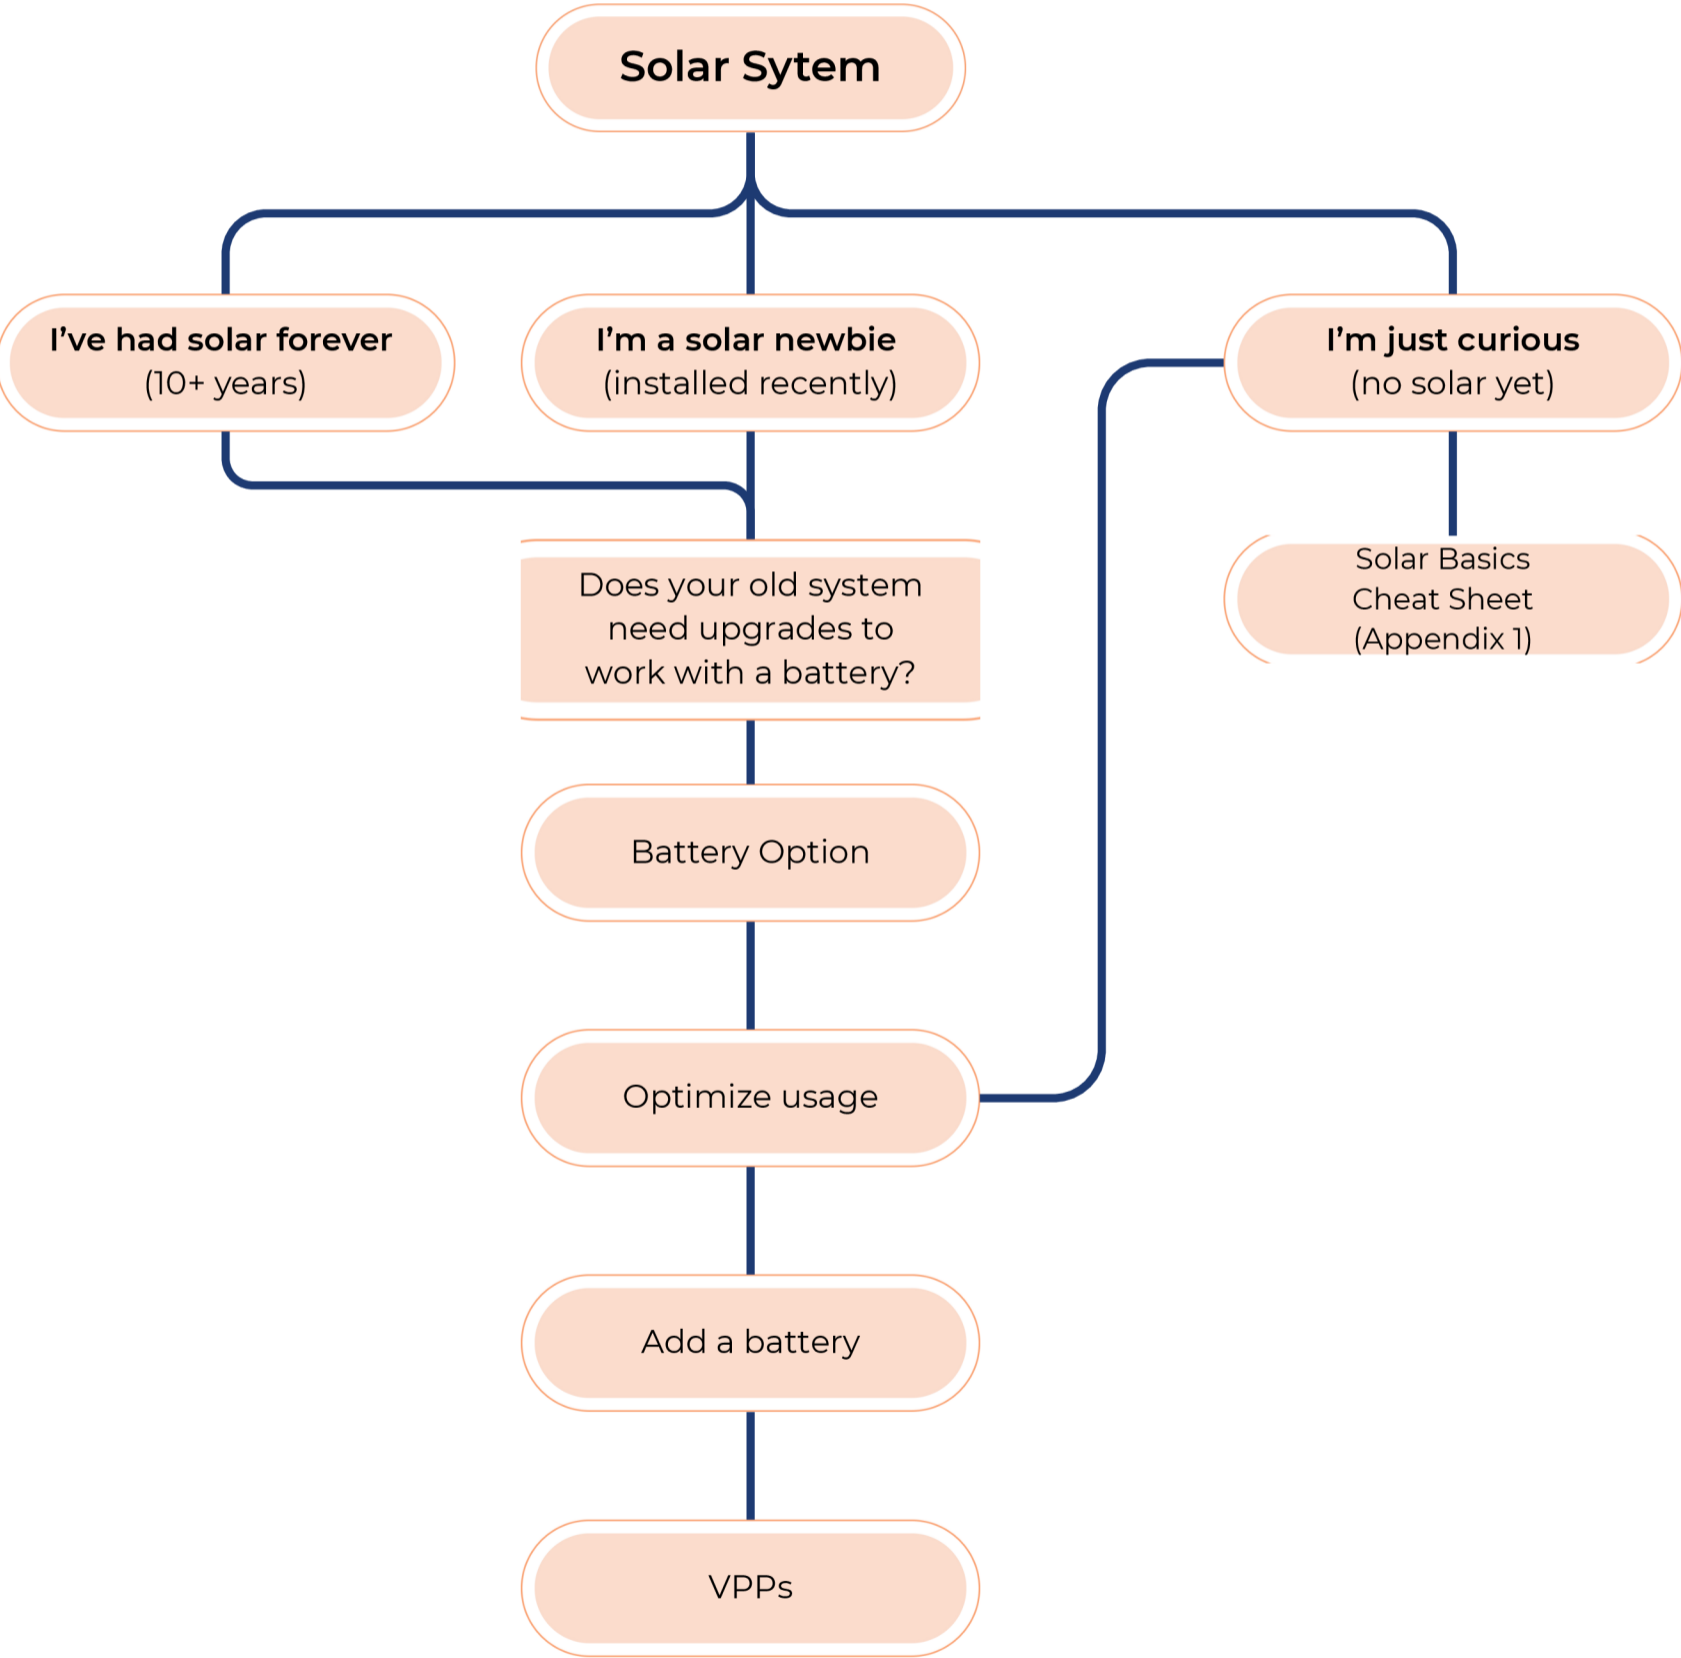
Solar Sytem

I've had solar forever
(10+ years)

I'm a solar newbie
(installed recently)

I'm just curious
(no solar yet)

Does your old system need upgrades to work with a battery?

Solar Basics
Cheat Sheet
(Appendix 1)

Battery Option

Optimize usage

Add a battery

VPPs